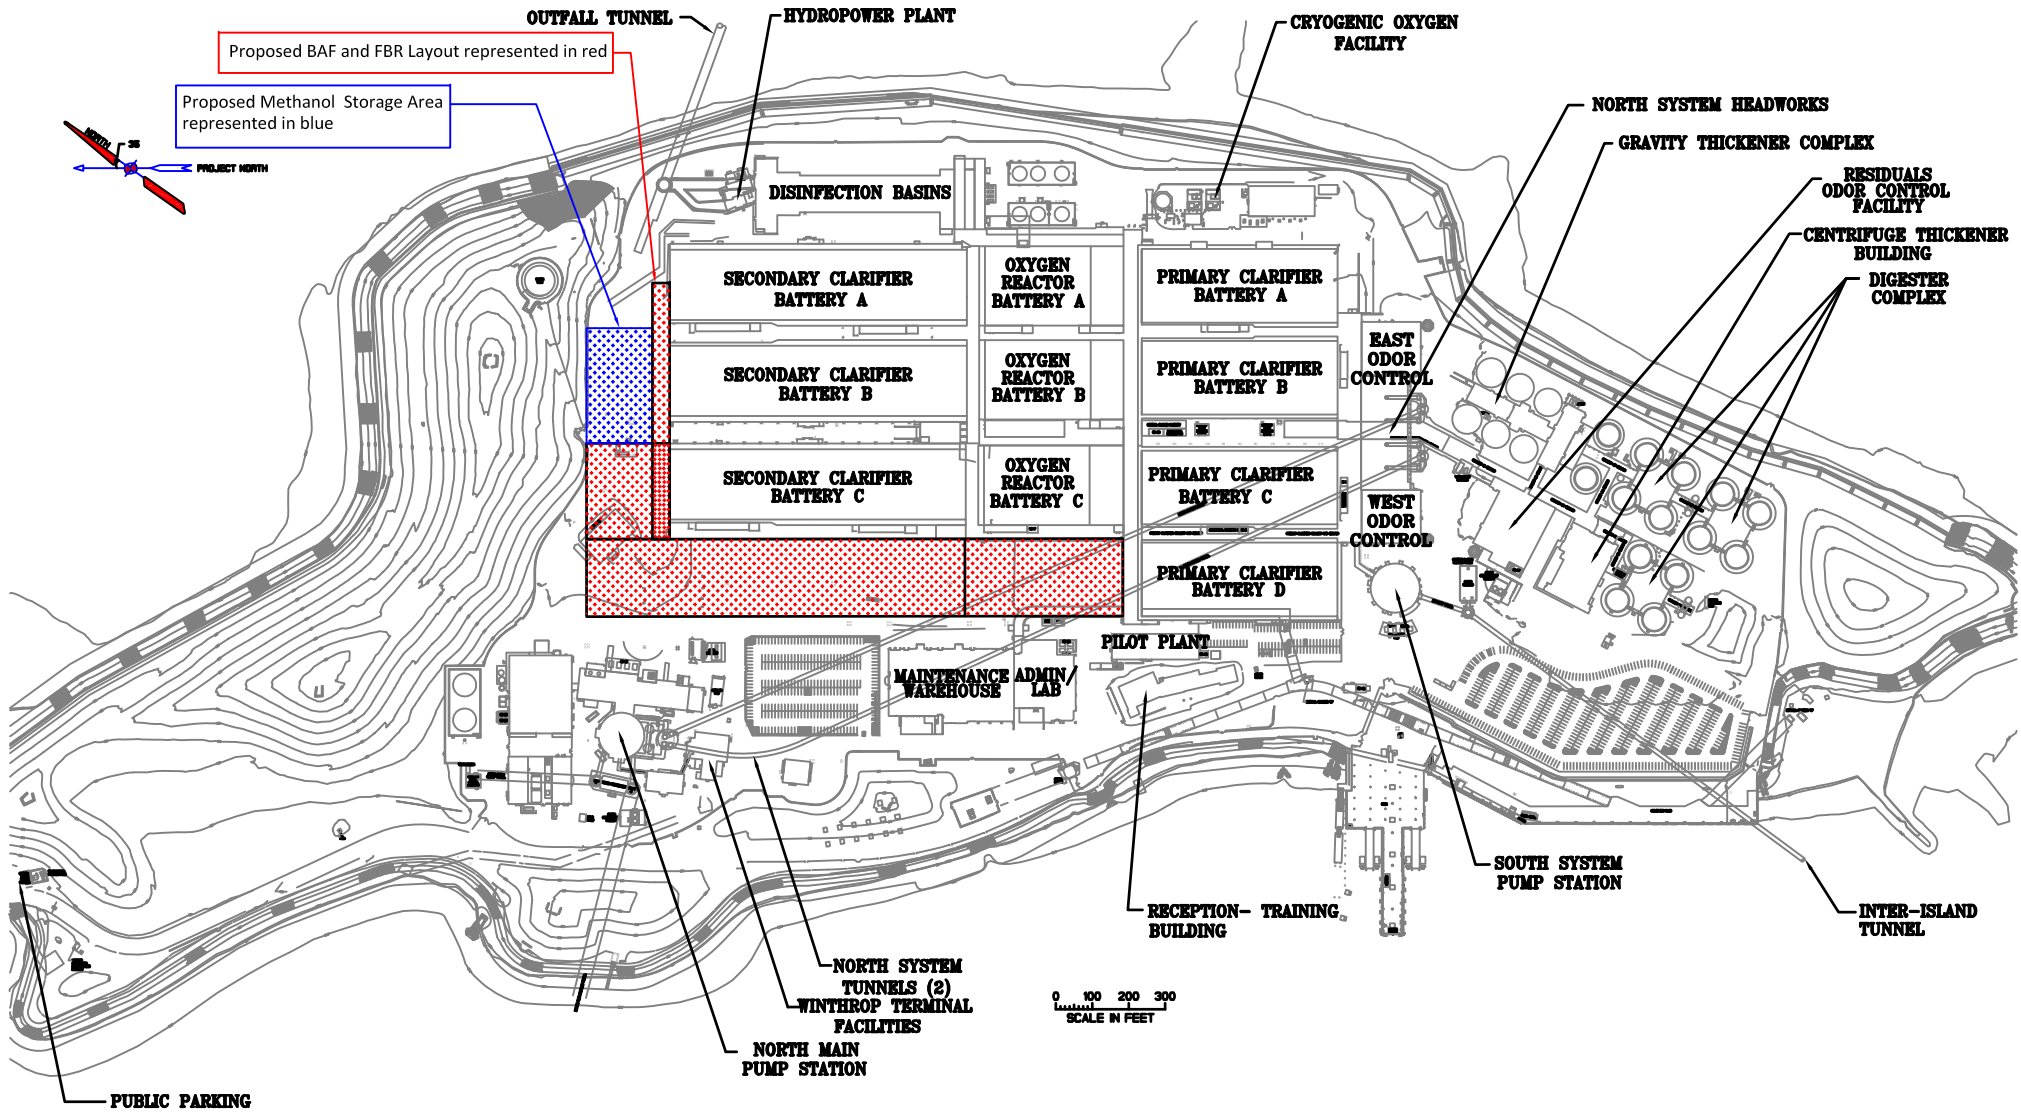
OUTFALL TUNNEL

HYDROPOWER PLANT

CRYOGENIC OXYGEN FACILITY

Proposed BAF and FBR Layout represented in red

Proposed Methanol Storage Area represented in blue

NORTH

35

PROJECT NORTH

NORTH SYSTEM HEADWORKS

GRAVITY THICKENER COMPLEX

RESIDUALS ODOR CONTROL FACILITY

CENTRIFUGE THICKENER BUILDING

DIGESTER COMPLEX

DISINFECTION BASINS

SECONDARY CLARIFIER BATTERY A

OXYGEN REACTOR BATTERY A

PRIMARY CLARIFIER BATTERY A

SECONDARY CLARIFIER BATTERY B

OXYGEN REACTOR BATTERY B

PRIMARY CLARIFIER BATTERY B

EAST ODOR CONTROL

SECONDARY CLARIFIER BATTERY C

OXYGEN REACTOR BATTERY C

PRIMARY CLARIFIER BATTERY C

WEST ODOR CONTROL

PRIMARY CLARIFIER BATTERY D

PILOT PLANT

MAINTENANCE WAREHOUSE

ADMIN/ LAB

SOUTH SYSTEM PUMP STATION

INTER-ISLAND TUNNEL

RECEPTION- TRAINING BUILDING

NORTH SYSTEM TUNNELS (2)

WINTHROP TERMINAL FACILITIES

0 100 200 300
SCALE IN FEET

NORTH MAIN PUMP STATION

PUBLIC PARKING